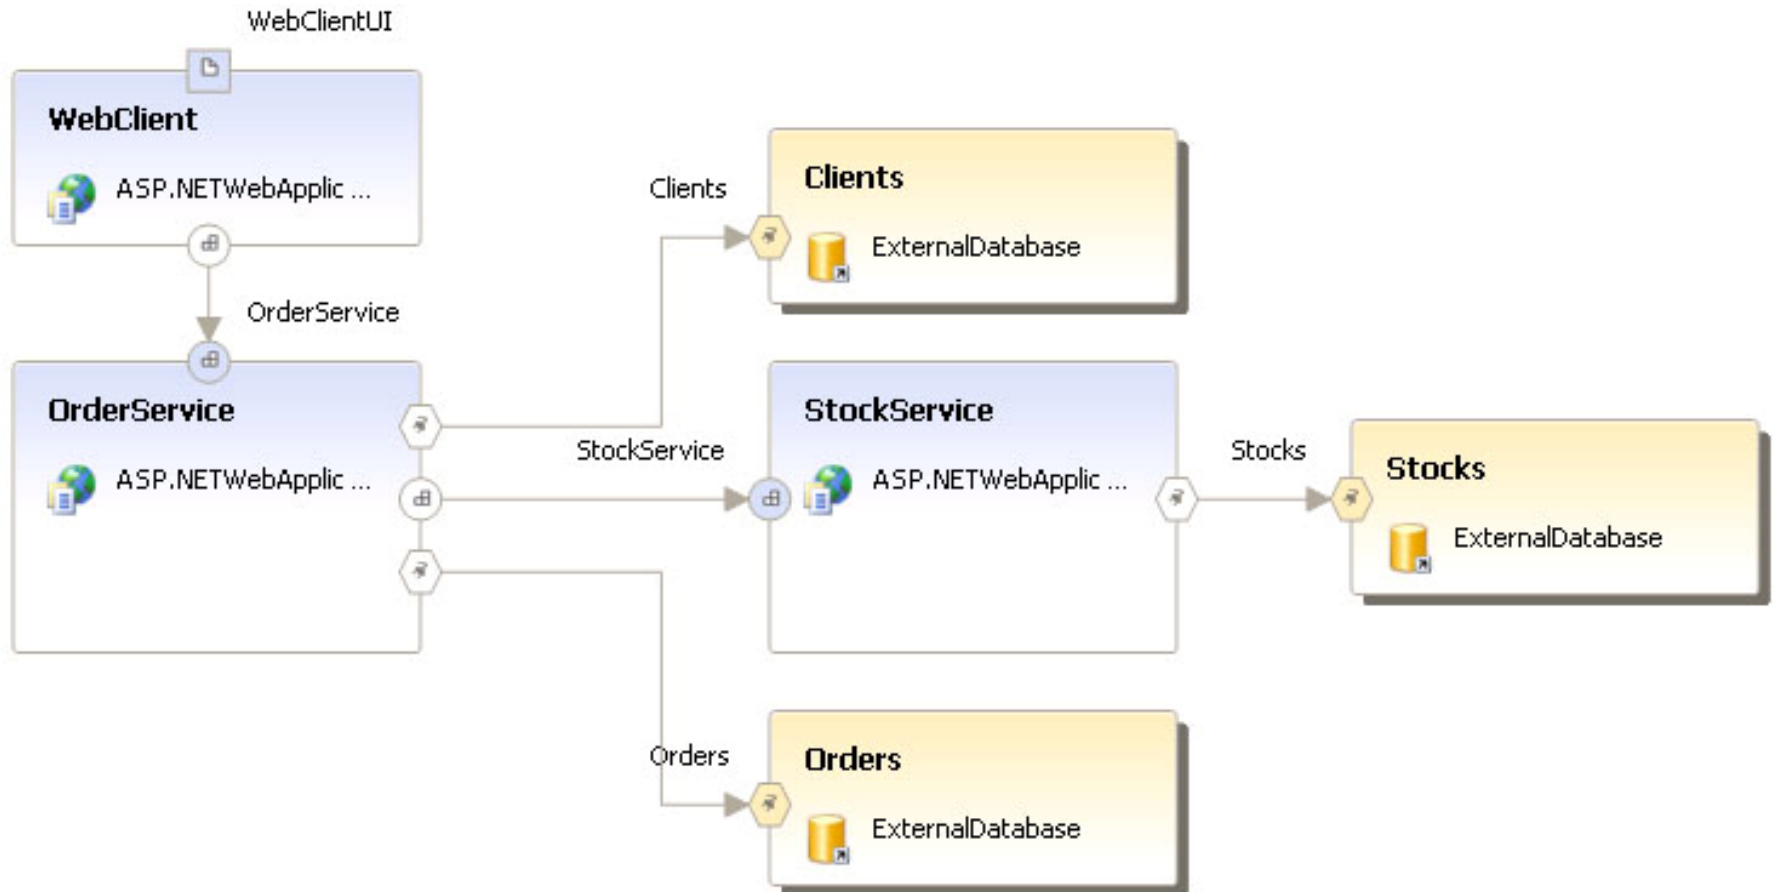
WebClientUI

WebClient

ASP.NETWebApplic ...

OrderService

OrderService

ASP.NETWebApplic ...

Clients

Clients

ExternalDatabase

StockService

StockService

ASP.NETWebApplic ...

Stocks

Stocks

ExternalDatabase

Orders

Orders

ExternalDatabase